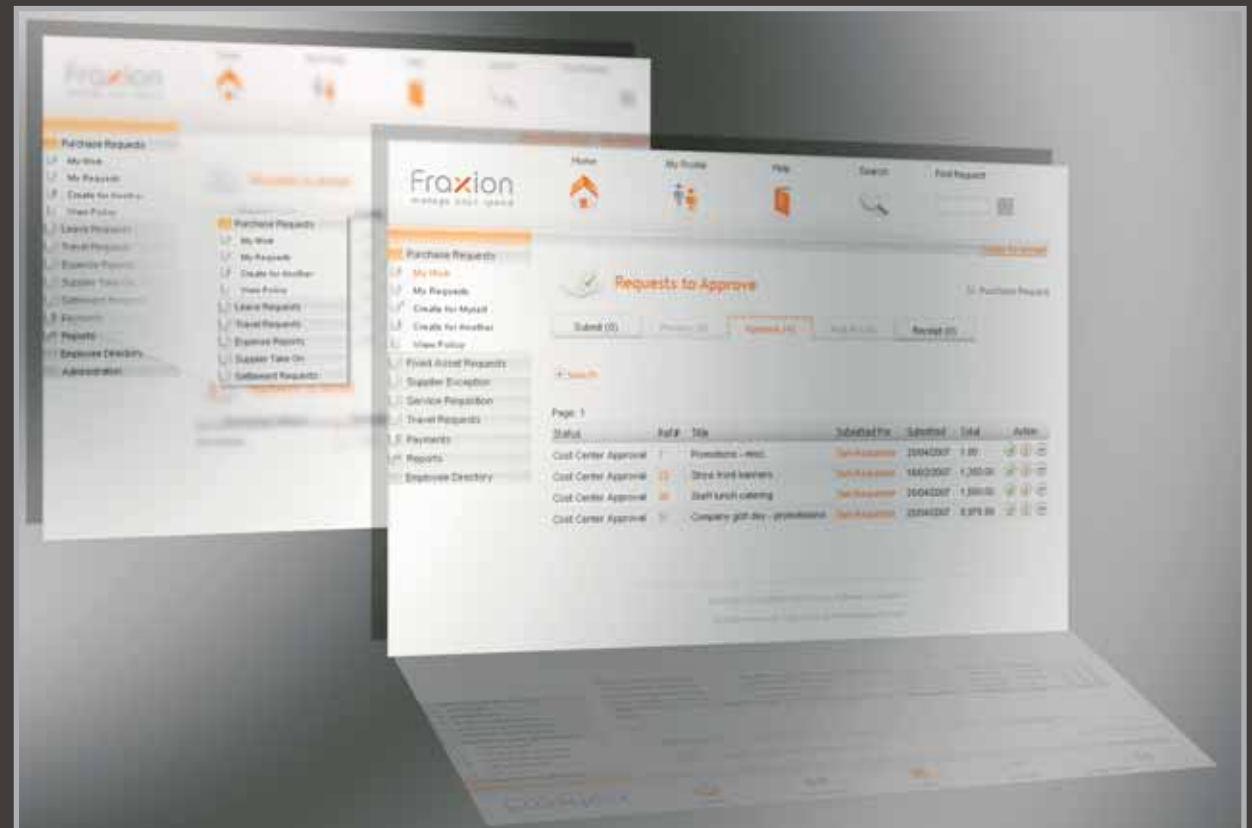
Fraxion
manage your spend

Home
My Profile
Help
Search
Find Request

Purchase Requests
My Work
My Requests
Create for Myself
Create for Another
View Policy
Fixed Asset Requests
Supplier Exception
Service Requisition
Travel Requests
Payments
Reports
Employee Directory

Requests to Approve

Submit (0)
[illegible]
Approve (4)
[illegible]
Revisit (0)

Search

Page: 1

| Status | Ref # | Title | Submitted For | Submitted | Total | Action |
|---|---|---|---|---|---|---|
| Cost Center Approval | 7 | Promotions - misc. | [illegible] | 25/04/2007 | 1.00 | |
| Cost Center Approval | 23 | Store front banners | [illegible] | 16/02/2007 | 1,260.00 | |
| Cost Center Approval | 30 | Staff lunch catering | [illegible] | 20/04/2007 | 1,500.00 | |
| Cost Center Approval | 31 | Company golf day - promotional | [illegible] | 25/04/2007 | 8,973.00 | |

Fraxion
manage your spend

Purchase Requests
My Work
My Requests
Create for Another
View Policy
Leave Requests
Travel Requests
Expense Reports
Supplier Take On
Settlement Requests
Payments
Reports
Employee Directory
Administration

Purchase Requests
My Work
My Requests
Create for Another
View Policy
Leave Requests
Travel Requests
Expense Reports
Supplier Take On
Settlement Requests